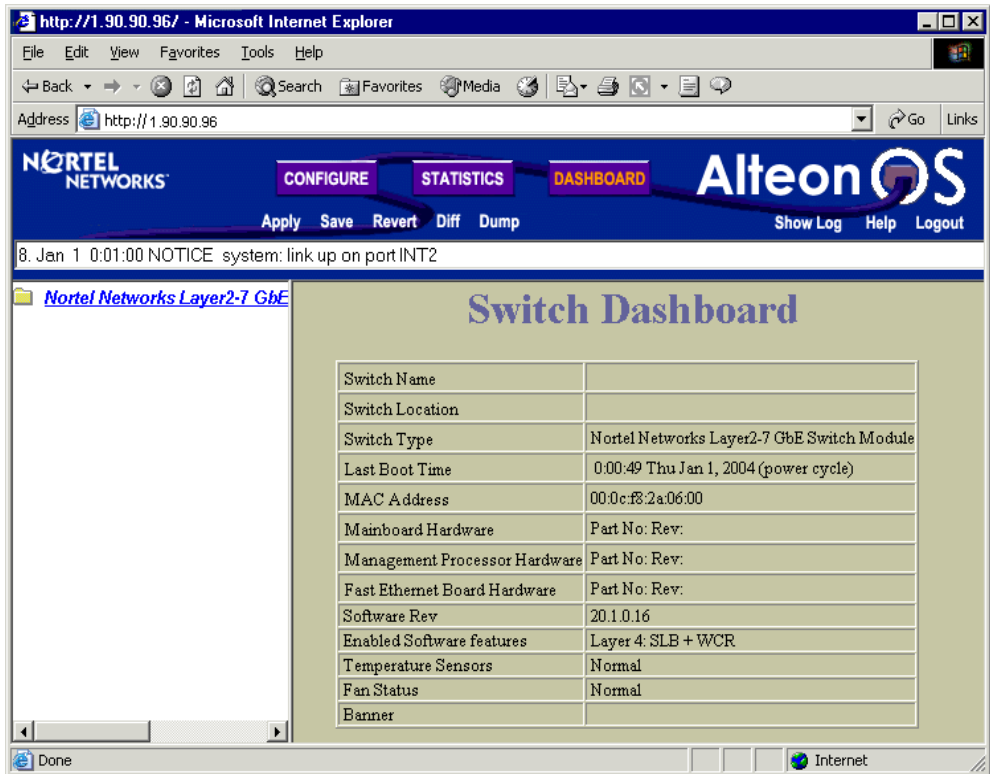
http://1.90.90.96/ - Microsoft Internet Explorer

File Edit View Favorites Tools Help

Back Search Favorites Media

Address http://1.90.90.96 Go Links

NORTEL NETWORKS

CONFIGURE STATISTICS DASHBOARD

Alteon OS

Apply Save Revert Diff Dump

Show Log Help Logout

8. Jan 1 0:01:00 NOTICE system: link up on port INT2

Nortel Networks Layer2-7 GbE

Switch Dashboard

| Switch Name | |
|---|---|
| Switch Location | |
| Switch Type | Nortel Networks Layer2-7 GbE Switch Module |
| Last Boot Time | 0:00:49 Thu Jan 1, 2004 (power cycle) |
| MAC Address | 00:0c:f8:2a:06:00 |
| Mainboard Hardware | Part No: Rev: |
| Management Processor Hardware | Part No: Rev: |
| Fast Ethernet Board Hardware | Part No: Rev: |
| Software Rev | 20.1.0.16 |
| Enabled Software features | Layer 4: SLB + WCR |
| Temperature Sensors | Normal |
| Fan Status | Normal |
| Banner | |

Done Internet